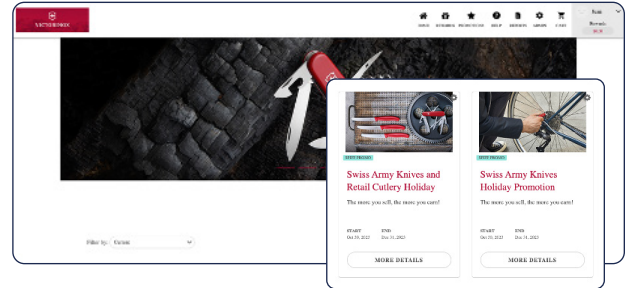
Swiss Army Knives and Retail Cutlery Holiday

The more you sell, the more you earn!

START
Oct 19, 2023

END
Dec 31, 2023

MORE DETAILS

Swiss Army Knives Holiday Promotion

The more you sell, the more you earn!

START
Oct 19, 2023

END
Dec 31, 2023

MORE DETAILS

Filter by: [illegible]